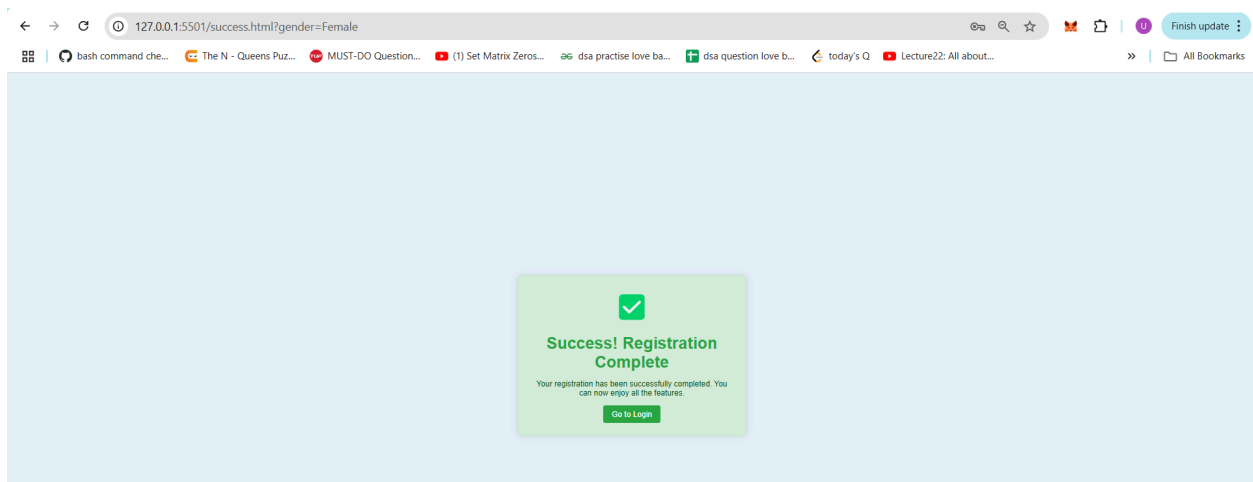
127.0.0.1:5501/success.html?gender=Female

U Finish update

bash command che... The N - Queens Puz... MUST-DO Question... (1) Set Matrix Zeros... dsa practise love ba... dsa question love b... today's Q Lecture22: All about... » All Bookmarks

Success! Registration Complete

Your registration has been successfully completed. You can now enjoy all the features.

Go to Login